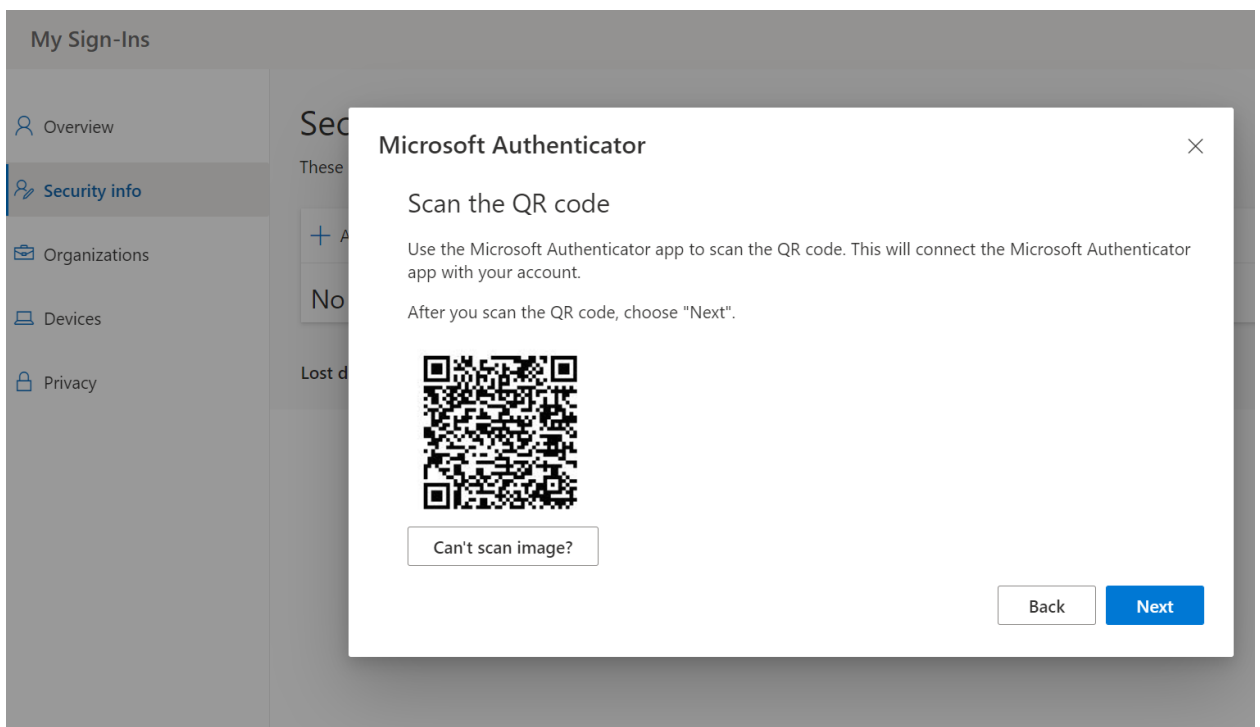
My Sign-Ins

Overview

Security info

Organizations

Devices

Privacy

Sec

These

+ A

No

Lost d

Microsoft Authenticator

×

Scan the QR code

Use the Microsoft Authenticator app to scan the QR code. This will connect the Microsoft Authenticator app with your account.

After you scan the QR code, choose "Next".

Can't scan image?

Back

Next